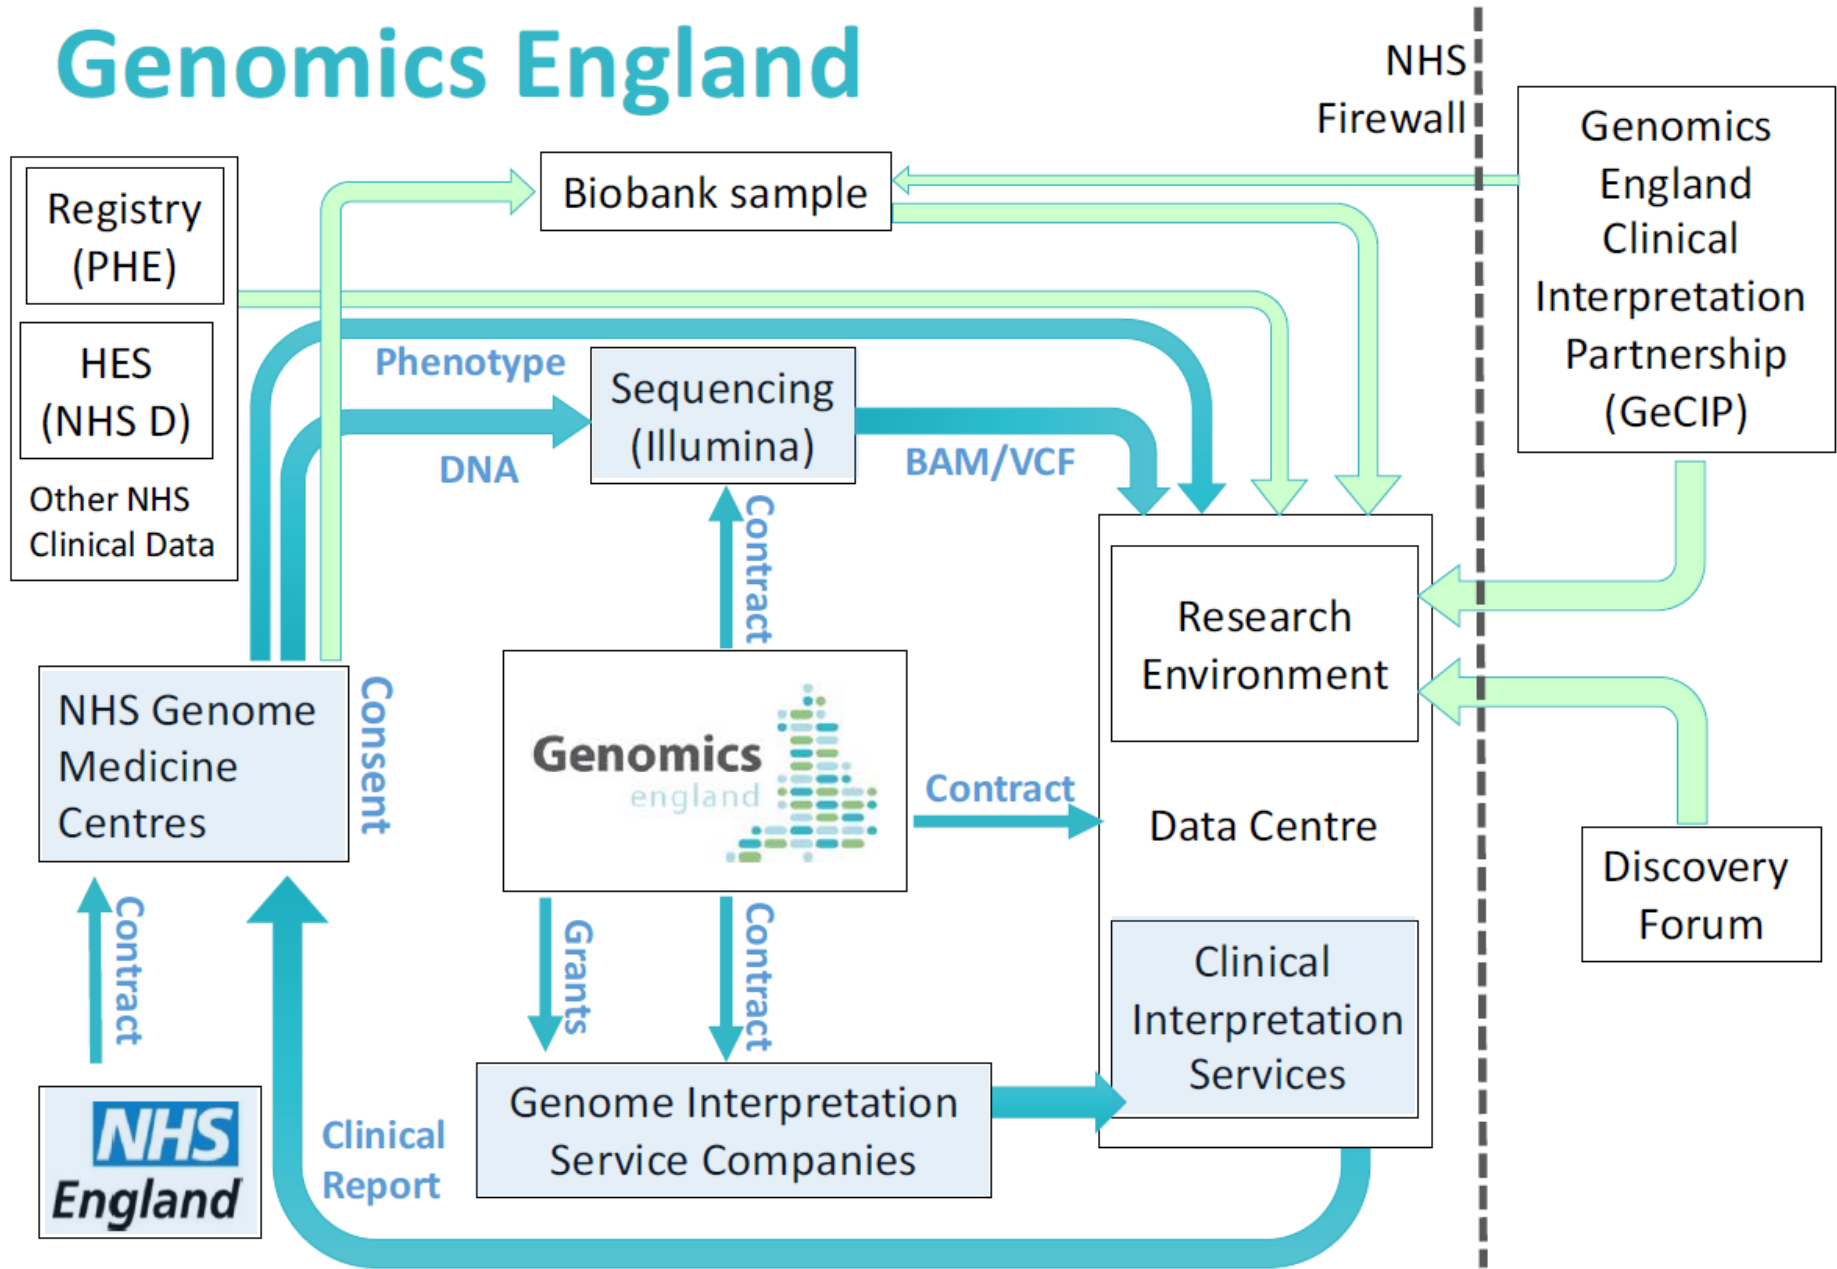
Genomics England

NHS Firewall

Genomics England Clinical Interpretation Partnership (GeCIP)

Registry (PHE)

HES (NHS D)

Other NHS Clinical Data

Biobank sample

Phenotype

Sequencing (Illumina)

DNA

BAM/VCF

Contract

Research Environment

NHS Genome Medicine Centres

Consent

Genomics england

Contract

Data Centre

Discovery Forum

Contract

Grants

Contract

Clinical Interpretation Services

NHS England

Clinical Report

Genome Interpretation Service Companies